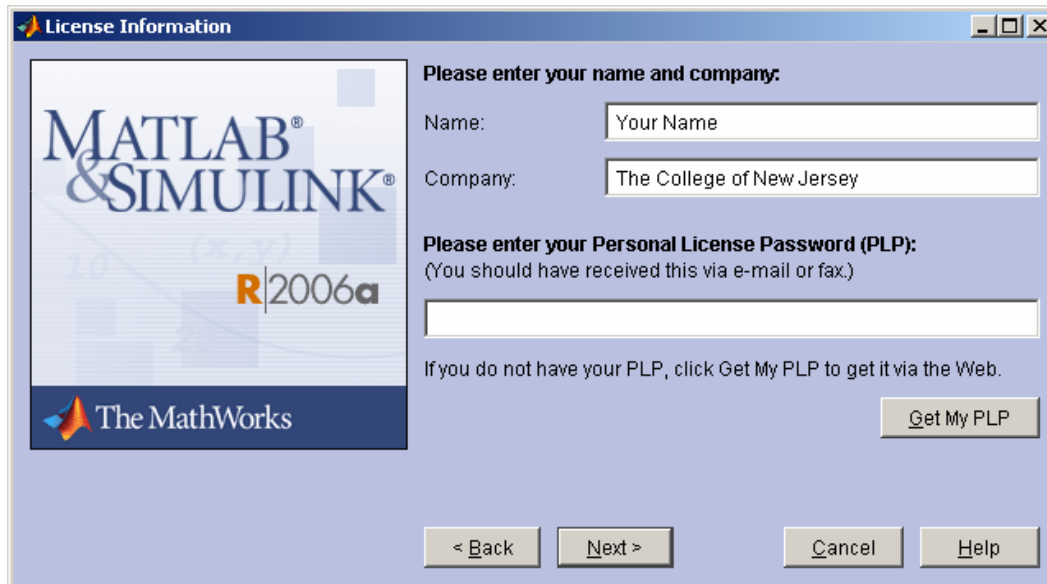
License Information

MATLAB®
&SIMULINK®

R2006a

The MathWorks

Please enter your name and company:

Name: Your Name

Company: The College of New Jersey

Please enter your Personal License Password (PLP):
(You should have received this via e-mail or fax.)

If you do not have your PLP, click Get My PLP to get it via the Web.

Get My PLP

< Back Next > Cancel Help